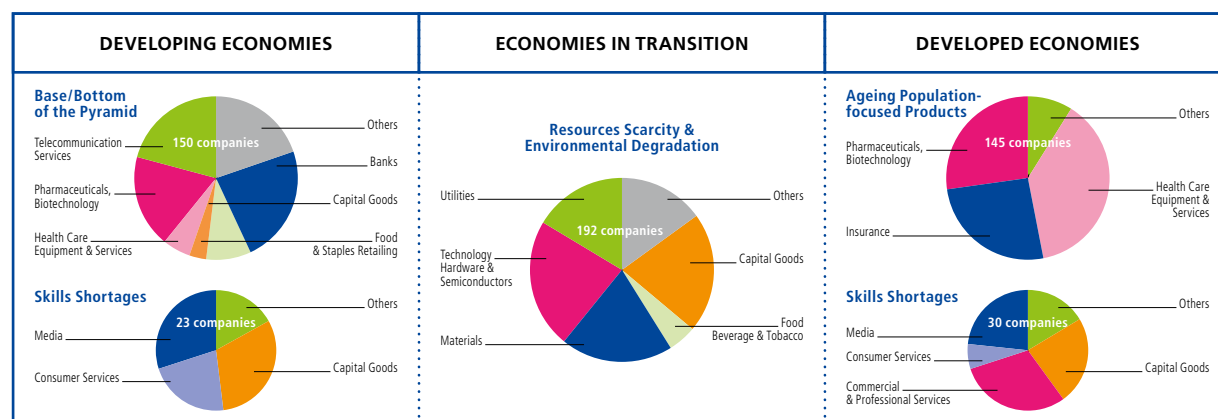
DEVELOPING ECONOMIES

Base/Bottom of the Pyramid

150 companies

Telecommunication Services

Pharmaceuticals, Biotechnology

Health Care Equipment & Services

Others

Banks

Capital Goods

Food & Staples Retailing

Skills Shortages

23 companies

Media

Consumer Services

Others

Capital Goods

ECONOMIES IN TRANSITION

Resources Scarcity & Environmental Degradation

192 companies

Utilities

Technology Hardware & Semiconductors

Materials

Others

Capital Goods

Food Beverage & Tobacco

DEVELOPED ECONOMIES

Ageing Population-focused Products

145 companies

Pharmaceuticals, Biotechnology

Insurance

Others

Health Care Equipment & Services

Skills Shortages

30 companies

Media

Consumer Services

Commercial & Professional Services

Others

Capital Goods